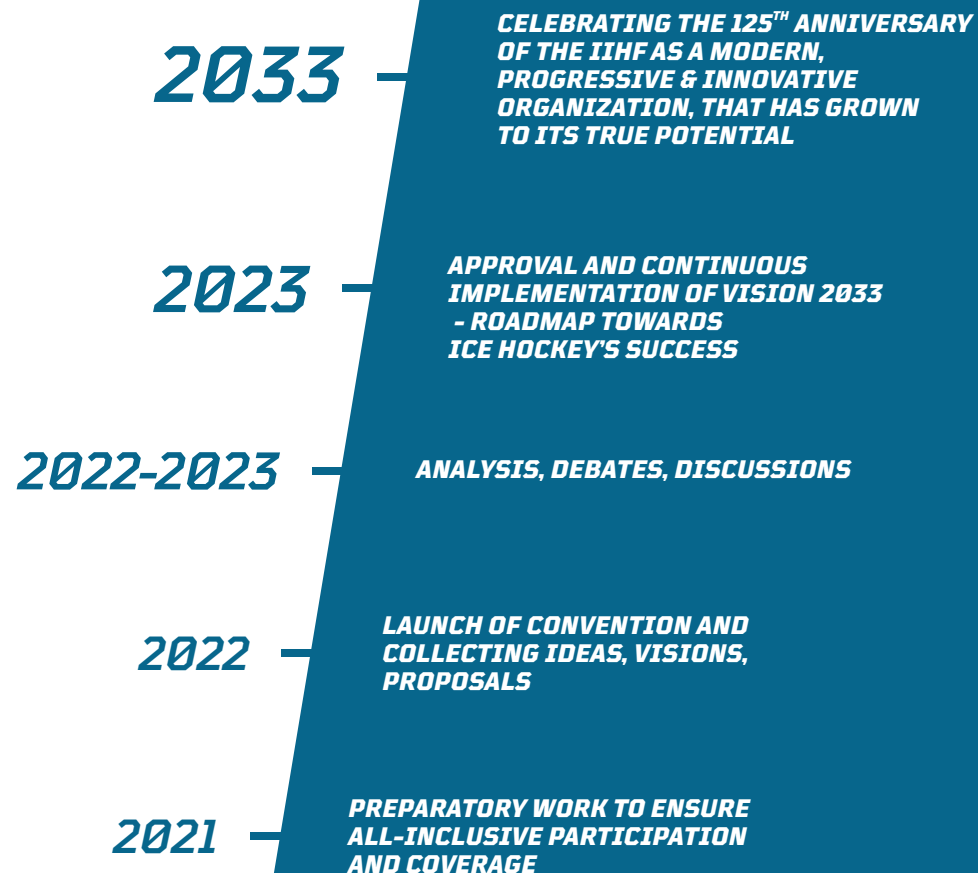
2033

CELEBRATING THE 125$^{TH}$ ANNIVERSARY OF THE IIHF AS A MODERN, PROGRESSIVE & INNOVATIVE ORGANIZATION, THAT HAS GROWN TO ITS TRUE POTENTIAL

2023

APPROVAL AND CONTINUOUS IMPLEMENTATION OF VISION 2033 - ROADMAP TOWARDS ICE HOCKEY'S SUCCESS

2022-2023

ANALYSIS, DEBATES, DISCUSSIONS

2022

LAUNCH OF CONVENTION AND COLLECTING IDEAS, VISIONS, PROPOSALS

2021

PREPARATORY WORK TO ENSURE ALL-INCLUSIVE PARTICIPATION AND COVERAGE